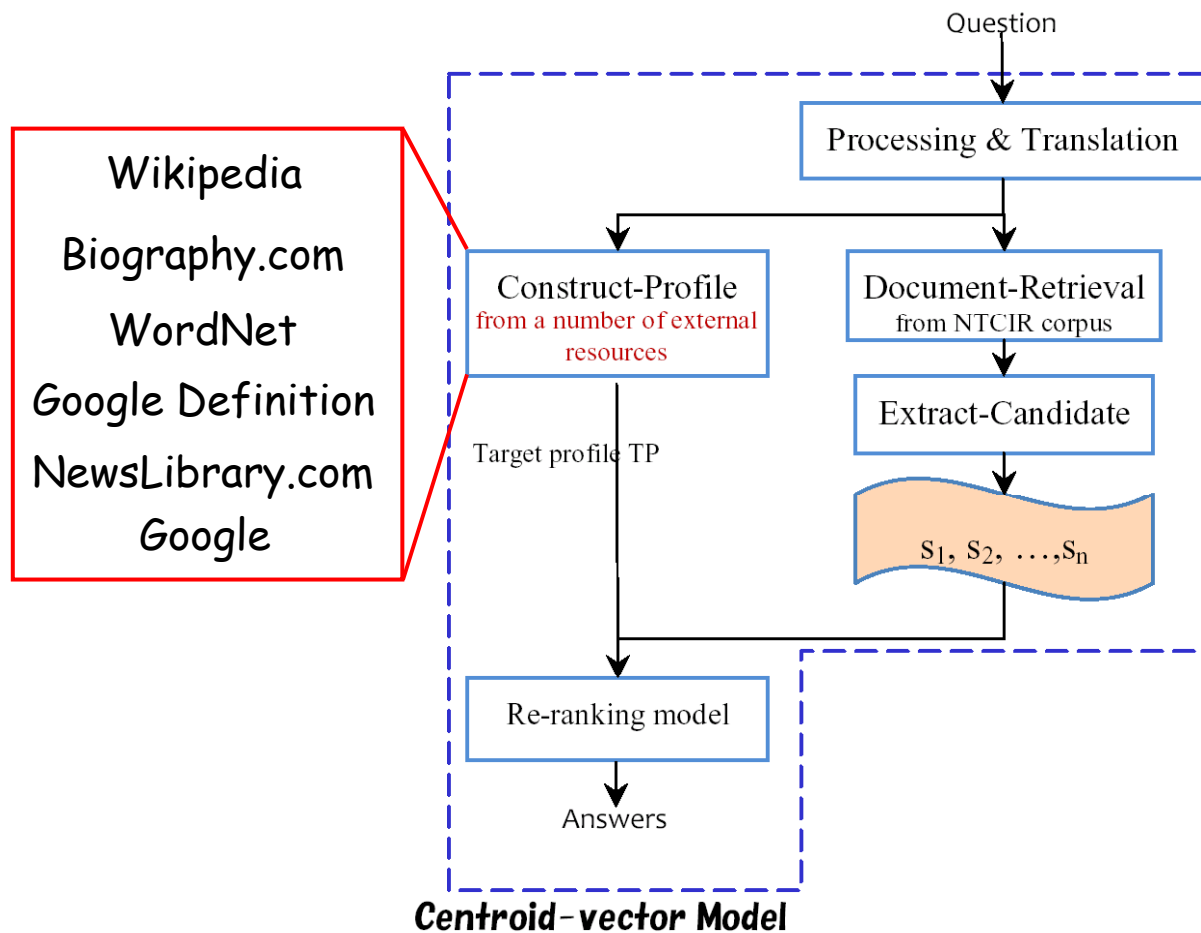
Question

Processing & Translation

Wikipedia
Biography.com
WordNet
Google Definition
NewsLibrary.com
Google

Construct-Profile
from a number of external resources

Document-Retrieval
from NTCIR corpus

Extract-Candidate

Target profile TP

$s_1, s_2, \ldots, s_n$

Re-ranking model

Answers

Centroid-vector Model